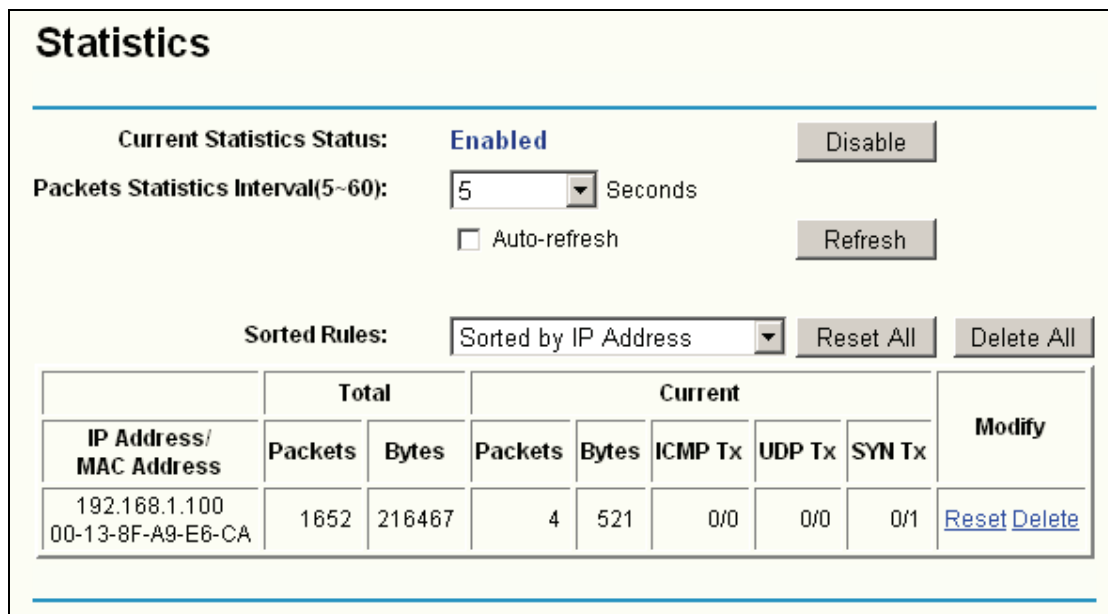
Statistics

Current Statistics Status: Enabled Disable

Packets Statistics Interval(5~60): 5 Seconds

Auto-refresh Refresh

Sorted Rules: Sorted by IP Address Reset All Delete All

| | Total | | Current | | | | | Modify |
|---|---|---|---|---|---|---|---|---|
| IP Address/ MAC Address | Packets | Bytes | Packets | Bytes | ICMP Tx | UDP Tx | SYN Tx | |
| 192.168.1.100 00-13-8F-A9-E6-CA | 1652 | 216467 | 4 | 521 | 0/0 | 0/0 | 0/1 | Reset Delete |